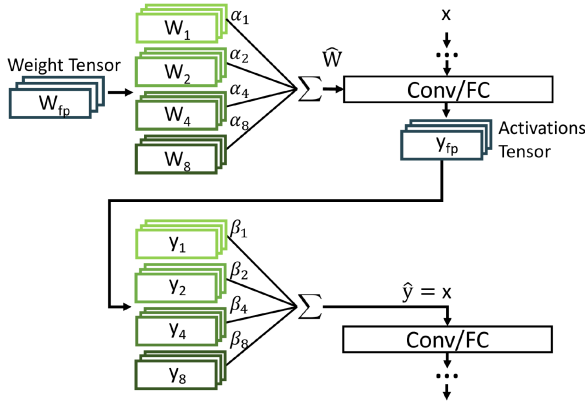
Weight Tensor

$W_{fp}$

$W_1$

$W_2$

$W_4$

$W_8$

$\alpha_1$

$\alpha_2$

$\alpha_4$

$\alpha_8$

$\sum$

$\widehat{W}$

x

Conv/FC

$y_{fp}$

Activations Tensor

$y_1$

$y_2$

$y_4$

$y_8$

$\beta_1$

$\beta_2$

$\beta_4$

$\beta_8$

$\sum$

$\hat{y} = x$

Conv/FC